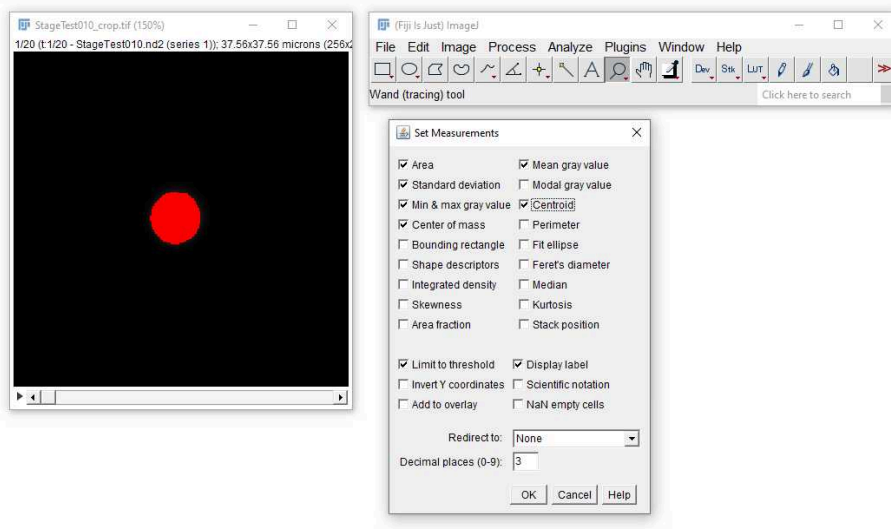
StageTest010_crop.tif (150%)

1/20 (t:1/20 - StageTest010.nd2 (series 1)); 37.56x37.56 microns (256x

(Fiji Is Just) ImageJ

File Edit Image Process Analyze Plugins Window Help

Dev Stk LUT

Wand (tracing) tool

Click here to search

Set Measurements

☑ Area ☑ Mean gray value
☑ Standard deviation ☐ Modal gray value
☑ Min & max gray value ☑ Centroid
☑ Center of mass ☐ Perimeter
☐ Bounding rectangle ☐ Fit ellipse
☐ Shape descriptors ☐ Feret's diameter
☐ Integrated density ☐ Median
☐ Skewness ☐ Kurtosis
☐ Area fraction ☐ Stack position

☑ Limit to threshold ☑ Display label
☐ Invert Y coordinates ☐ Scientific notation
☐ Add to overlay ☐ NaN empty cells

Redirect to: None

Decimal places (0-9): 3

OK Cancel Help